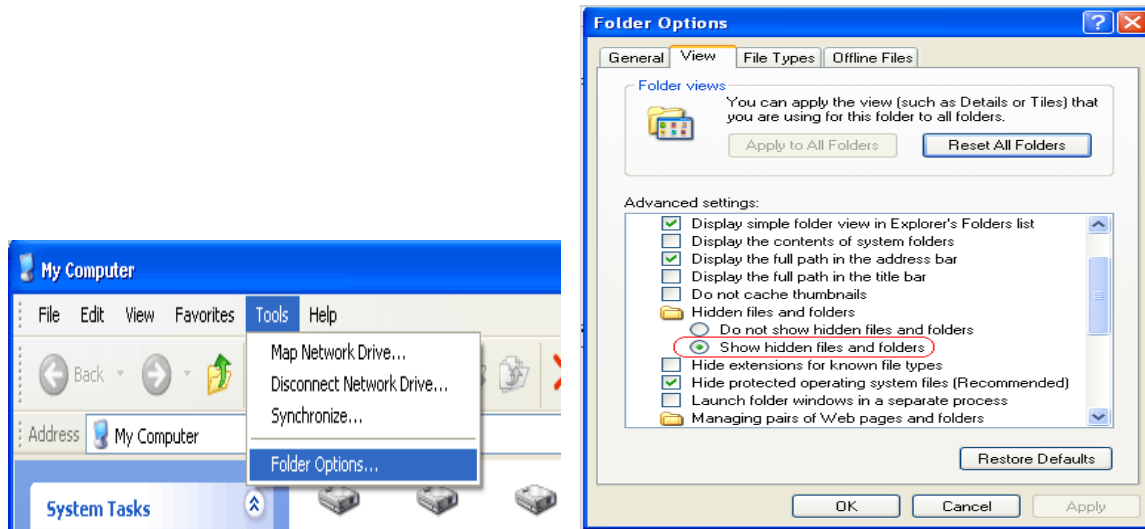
My Computer

File Edit View Favorites Tools Help

Back

Map Network Drive...
Disconnect Network Drive...
Synchronize...
Folder Options...

Address My Computer

System Tasks

Folder Options

General View File Types Offline Files

Folder views
You can apply the view (such as Details or Tiles) that you are using for this folder to all folders.

Apply to All Folders Reset All Folders

Advanced settings:
Display simple folder view in Explorer's Folders list
Display the contents of system folders
Display the full path in the address bar
Display the full path in the title bar
Do not cache thumbnails
Hidden files and folders
Do not show hidden files and folders
Show hidden files and folders
Hide extensions for known file types
Hide protected operating system files (Recommended)
Launch folder windows in a separate process
Managing pairs of Web pages and folders

Restore Defaults

OK Cancel Apply